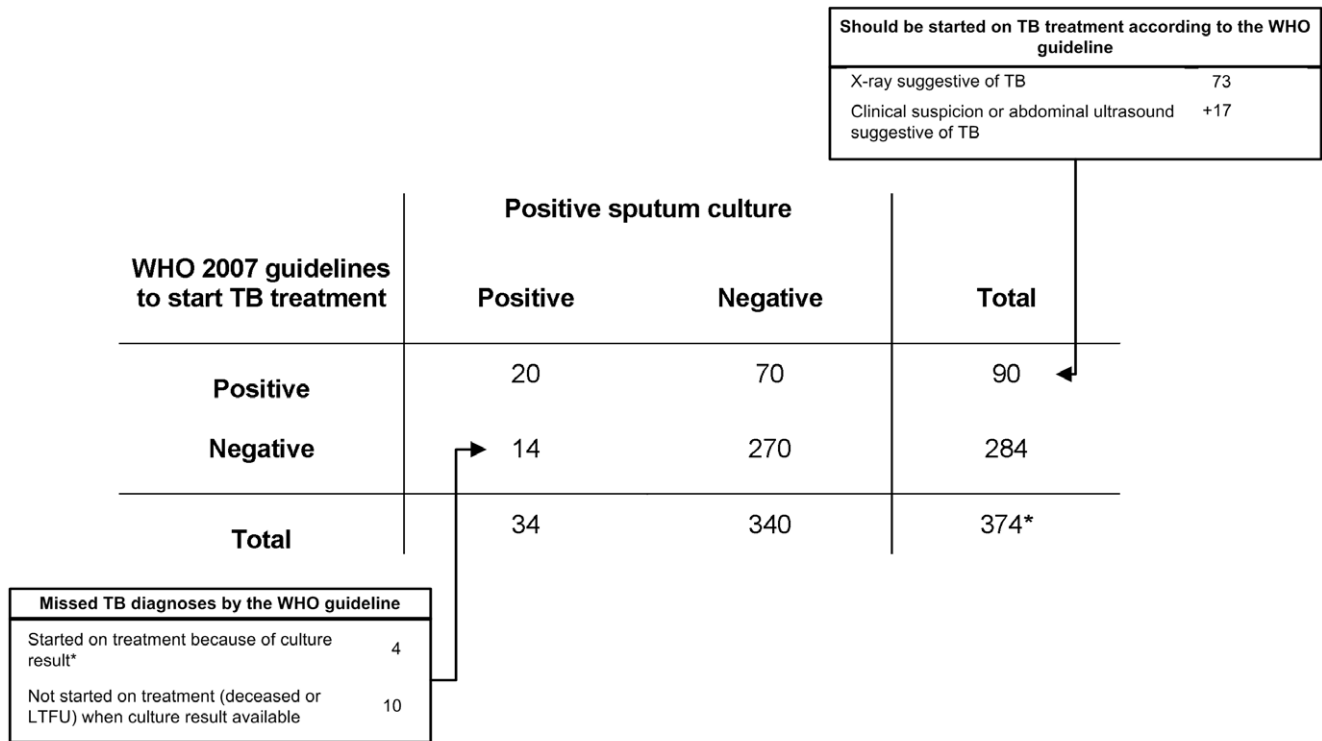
| Should be started on TB treatment according to the WHO guideline | |
|---|---|
| X-ray suggestive of TB | 73 |
| Clinical suspicion or abdominal ultrasound suggestive of TB | +17 |

| WHO 2007 guidelines to start TB treatment | Positive sputum culture: Positive | Positive sputum culture: Negative | Total |
|---|---|---|---|
| Positive | 20 | 70 | 90 |
| Negative | 14 | 270 | 284 |
| Total | 34 | 340 | 374* |

| Missed TB diagnoses by the WHO guideline | |
|---|---|
| Started on treatment because of culture result* | 4 |
| Not started on treatment (deceased or LTFU) when culture result available | 10 |